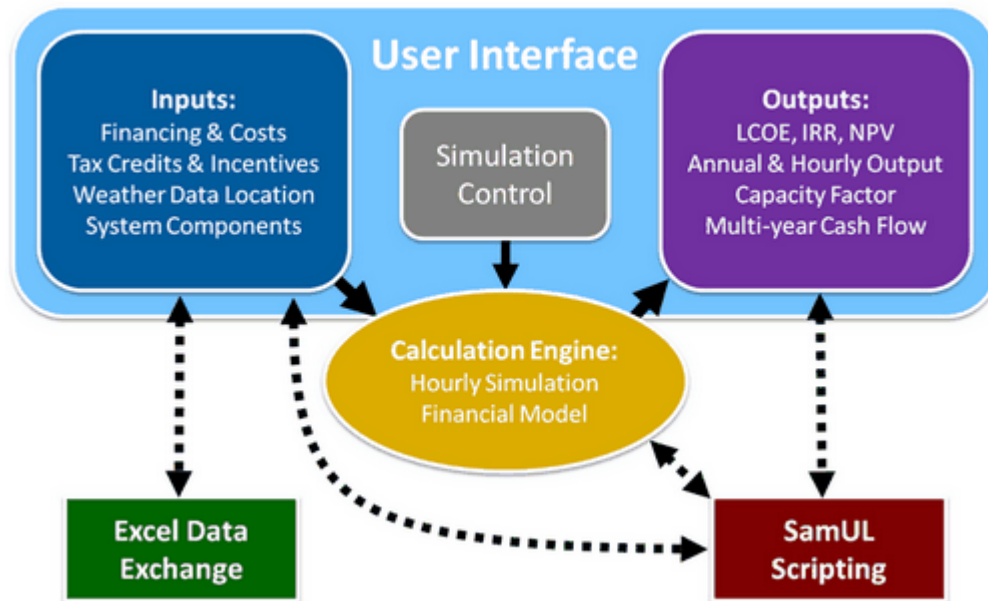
User Interface

Inputs:
Financing & Costs
Tax Credits & Incentives
Weather Data Location
System Components

Simulation Control

Outputs:
LCOE, IRR, NPV
Annual & Hourly Output
Capacity Factor
Multi-year Cash Flow

Calculation Engine:
Hourly Simulation
Financial Model

Excel Data Exchange

SamUL Scripting